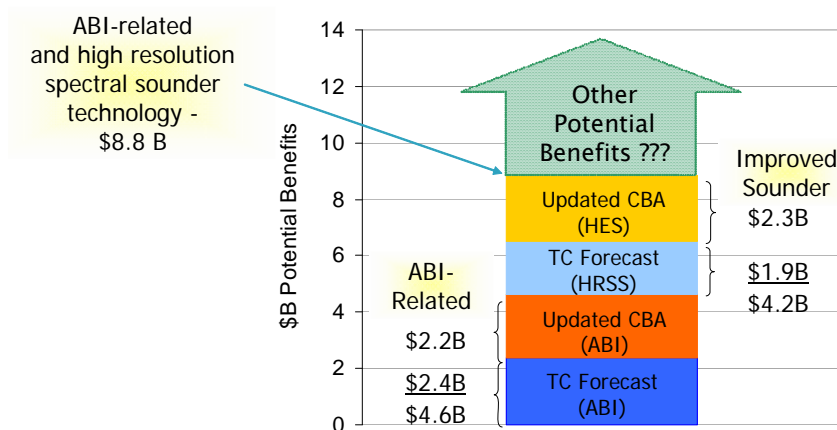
ABI-related and high resolution spectral sounder technology - \$8.8 B

14
12
10
8
6
4
2
0

\$B Potential Benefits

Other Potential Benefits ???

Updated CBA (HES)

TC Forecast (HRSS)

Updated CBA (ABI)

TC Forecast (ABI)

Improved Sounder

\$2.3B

\$1.9B

\$4.2B

ABI-Related

\$2.2B

\$2.4B

\$4.6B